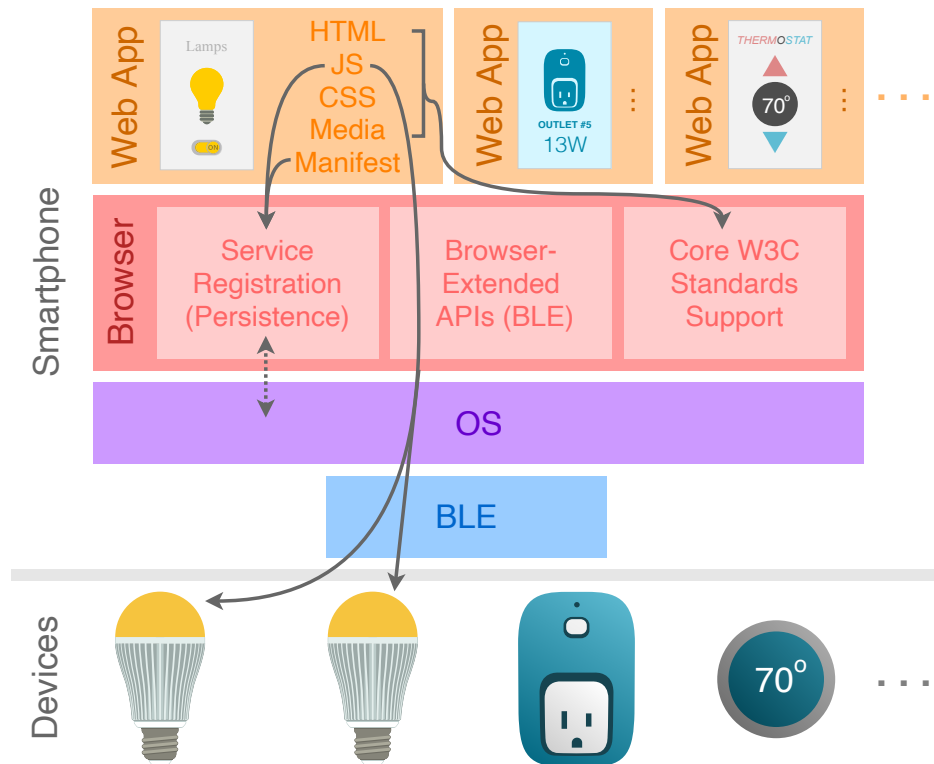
Web App

Lamps

ON

HTML
JS
CSS
Media
Manifest

Web App

OUTLET #5
13W

⋮

Web App

THERMOSTAT

70°

⋮

. . .

Smartphone

Browser

Service Registration (Persistence)

Browser-Extended APIs (BLE)

Core W3C Standards Support

OS

BLE

Devices

70°

. . .